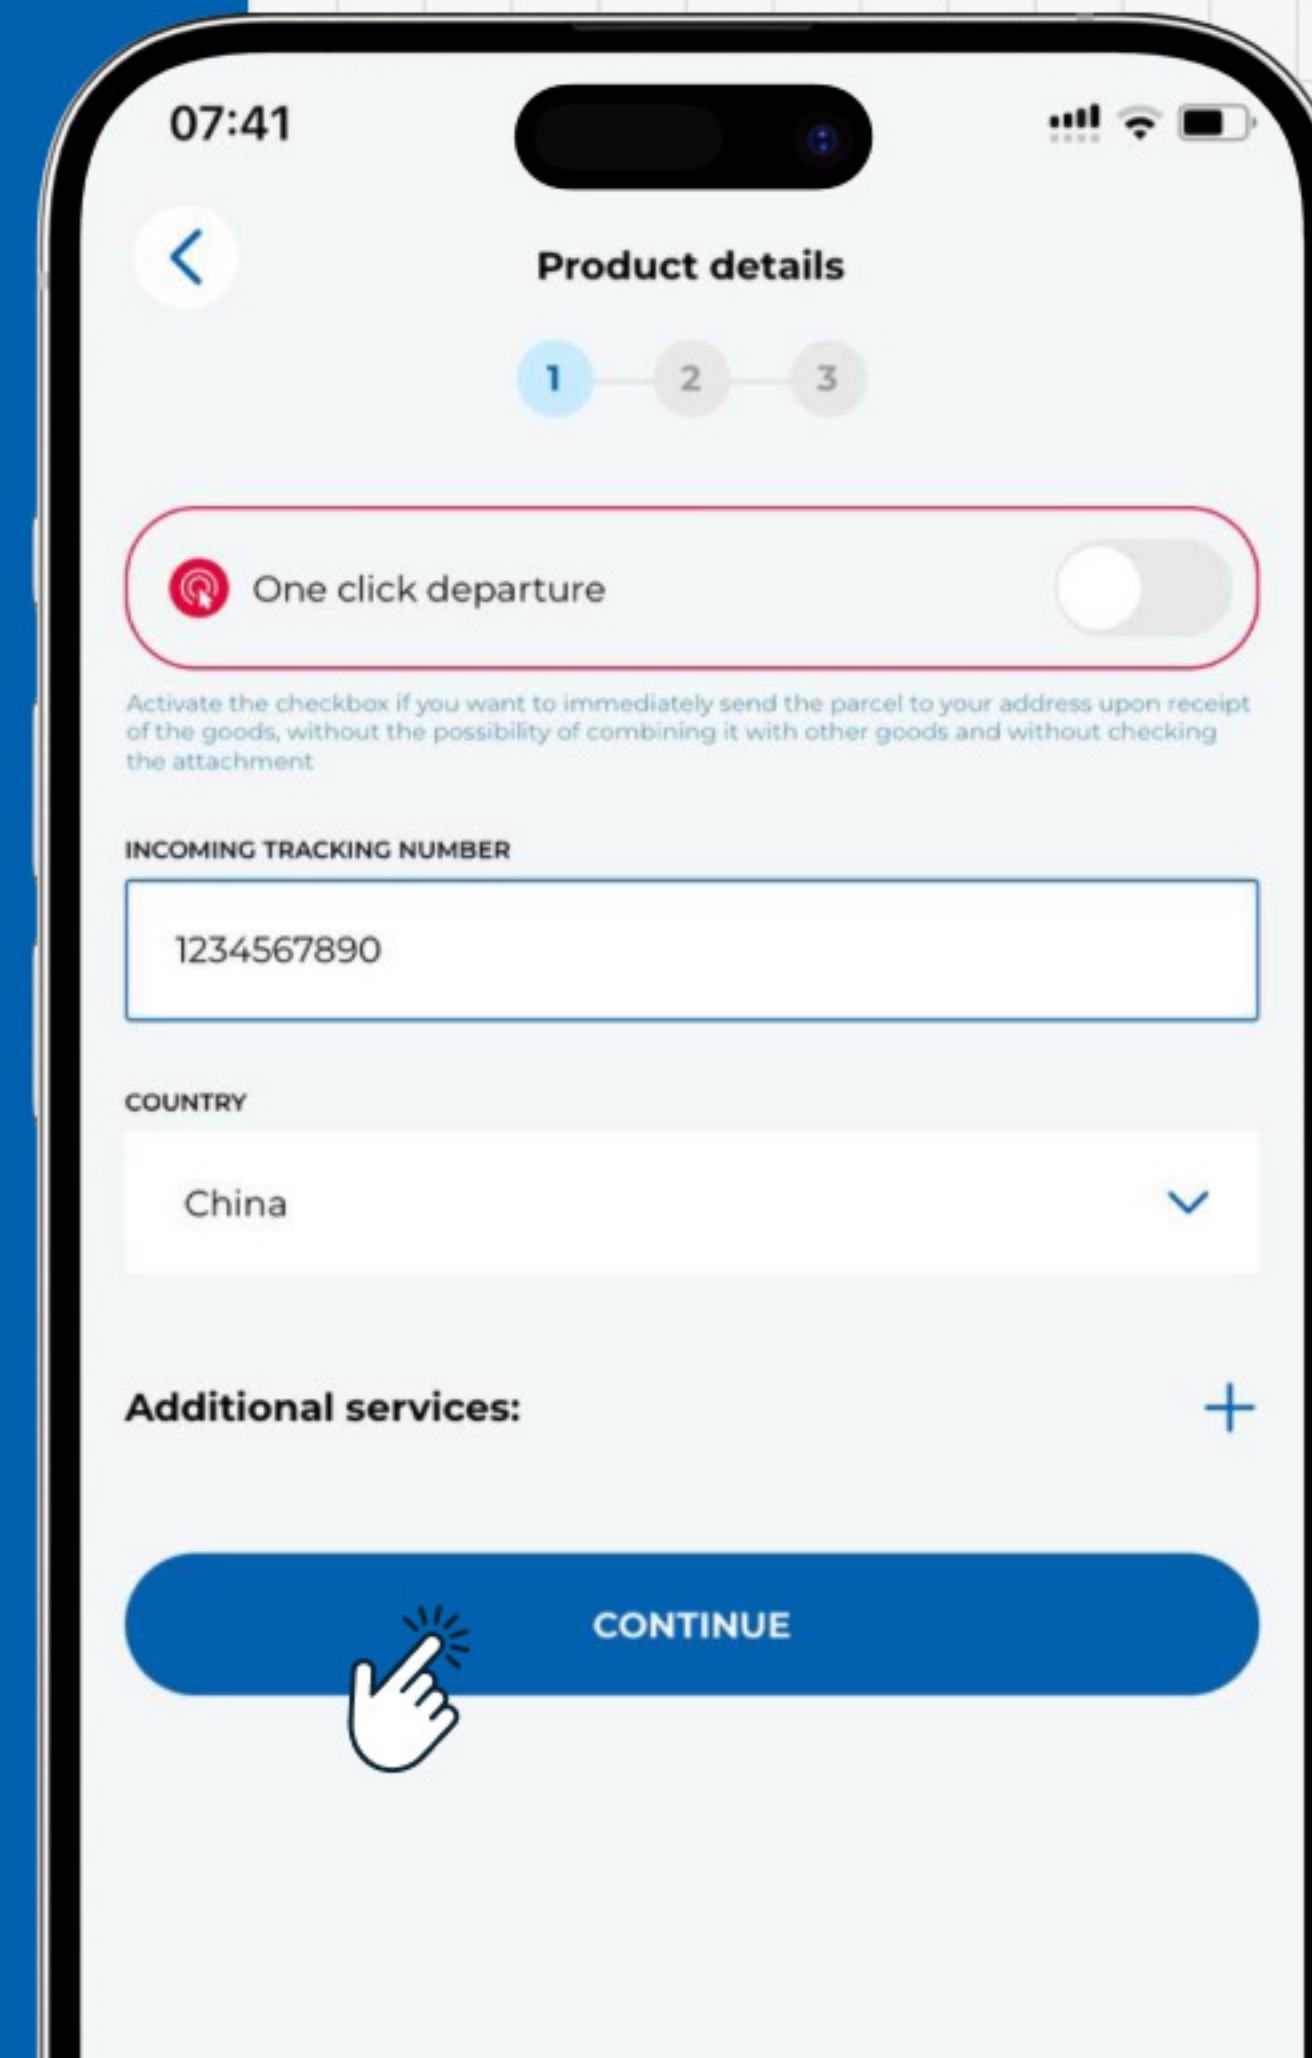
07:41

Product details

1 2 3

One click departure

Activate the checkbox if you want to immediately send the parcel to your address upon receipt of the goods, without the possibility of combining it with other goods and without checking the attachment

INCOMING TRACKING NUMBER

1234567890

COUNTRY

China

Additional services:

CONTINUE